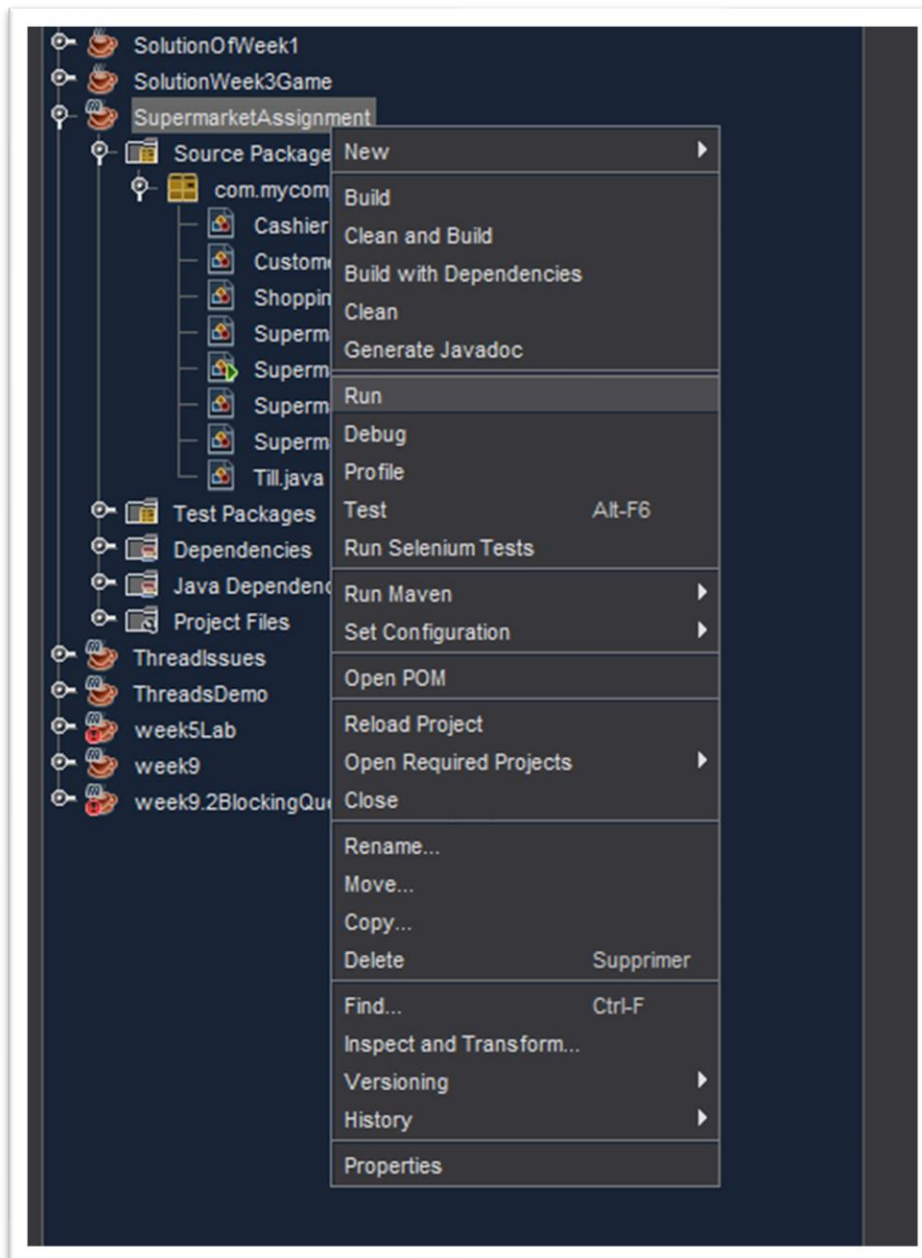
SolutionOfWeek1
SolutionWeek3Game
SupermarketAssignment
Source Package
com.mycom
Cashier
Custome
Shoppin
Superm
Superm
Superm
Superm
Till.java
Test Packages
Dependencies
Java Dependenc
Project Files
ThreadIssues
ThreadsDemo
week5Lab
week9
week9.2BlockingQu

New
Build
Clean and Build
Build with Dependencies
Clean
Generate Javadoc
Run
Debug
Profile
Test Alt-F6
Run Selenium Tests
Run Maven
Set Configuration
Open POM
Reload Project
Open Required Projects
Close
Rename...
Move...
Copy...
Delete Supprimer
Find... Ctrl-F
Inspect and Transform...
Versioning
History
Properties